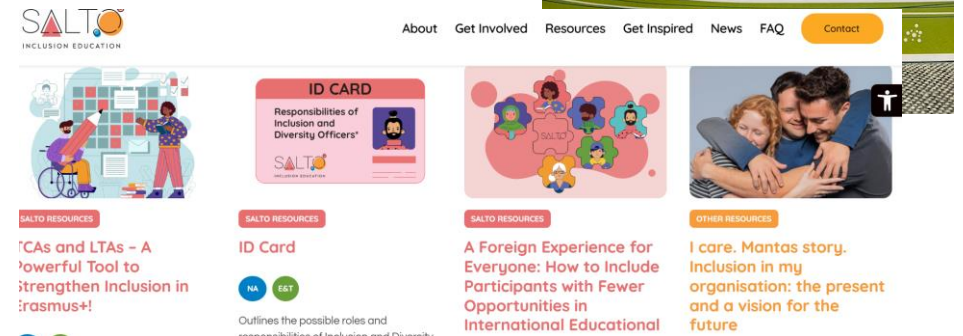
SALTO
INCLUSION EDUCATION

About Get Involved Resources Get Inspired News FAQ Contact

SALTO RESOURCES
TCAs and LTAs – A Powerful Tool to Strengthen Inclusion in Erasmus+!

ID CARD
Responsibilities of Inclusion and Diversity Officers*
SALTO
INCLUSION EDUCATION

SALTO RESOURCES
ID Card
NA E&T
Outlines the possible roles and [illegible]

SALTO
SALTO RESOURCES
A Foreign Experience for Everyone: How to Include Participants with Fewer Opportunities in International Educational

OTHER RESOURCES
I care. Mantas story. Inclusion in my organisation: the present and a vision for the future